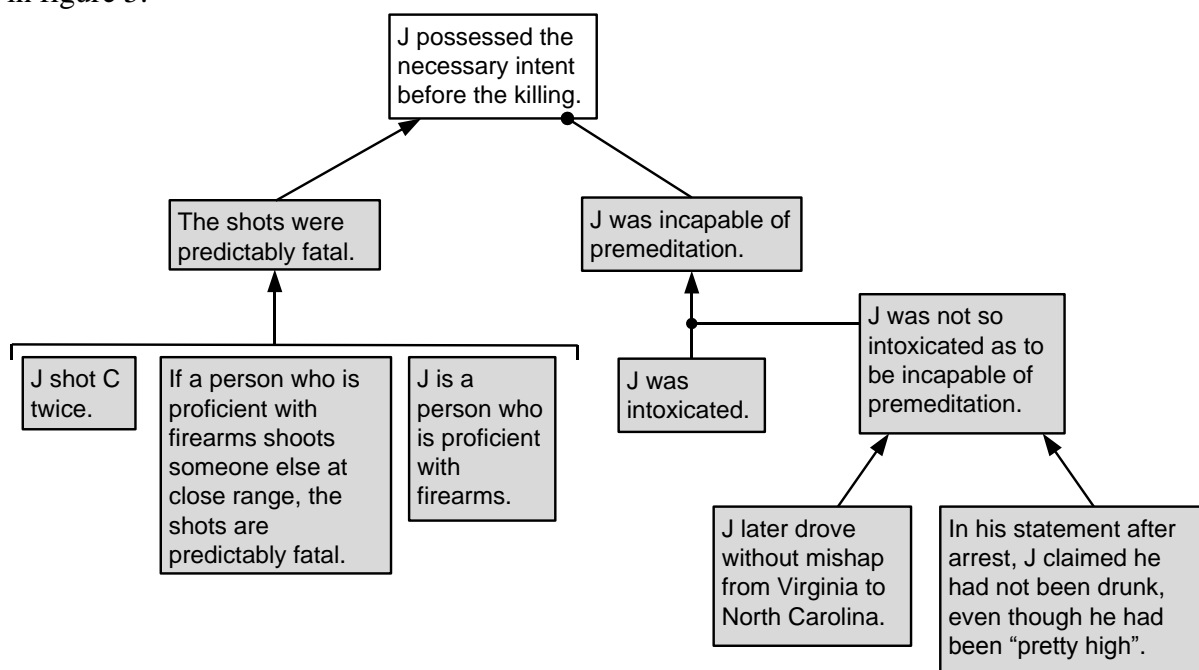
in figure 5.

J possessed the necessary intent before the killing.

The shots were predictably fatal.

J was incapable of premeditation.

J shot C twice.

If a person who is proficient with firearms shoots someone else at close range, the shots are predictably fatal.

J is a person who is proficient with firearms.

J was intoxicated.

J was not so intoxicated as to be incapable of premeditation.

J later drove without mishap from Virginia to North Carolina.

In his statement after arrest, J claimed he had not been drunk, even though he had been "pretty high".